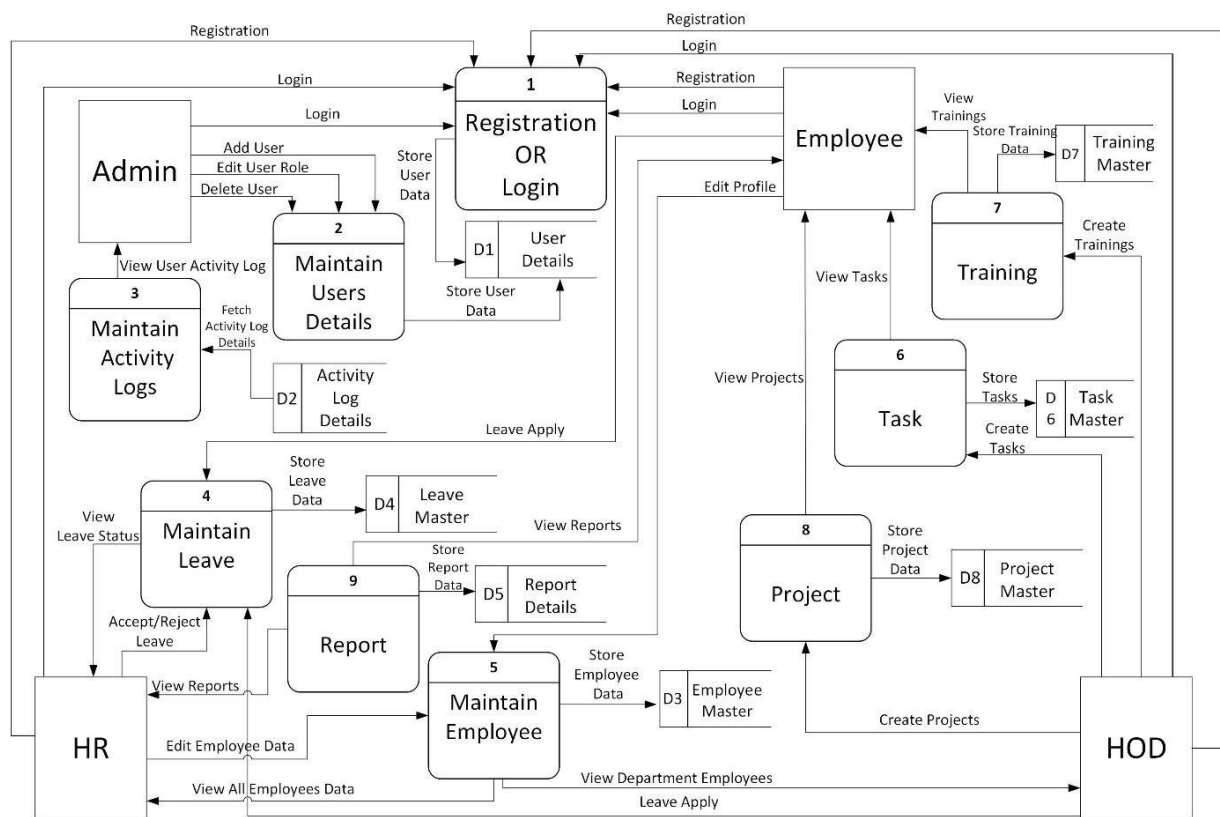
Registration
Registration
Login
Login
Registration
Login
Login
1
Registration
OR
Login
Employee
View Trainings
Store Training Data
D7 Training Master
Admin
Add User
Edit User Role
Delete User
Store User Data
Edit Profile
7
Create Trainings
Training
2
Maintain Users Details
D1 User Details
View User Activity Log
3
Maintain Activity Logs
Fetch Activity Log Details
Store User Data
View Tasks
D2 Activity Log Details
View Projects
6
Task
Store Tasks
D 6 Task Master
Create Tasks
Leave Apply
4
Maintain Leave
Store Leave Data
D4 Leave Master
View Leave Status
View Reports
8
Project
Store Project Data
D8 Project Master
9
Report
Store Report Data
D5 Report Details
Accept/Reject Leave
5
Maintain Employee
Store Employee Data
D3 Employee Master
View Reports
HR
Edit Employee Data
Create Projects
HOD
View All Employees Data
View Department Employees
Leave Apply